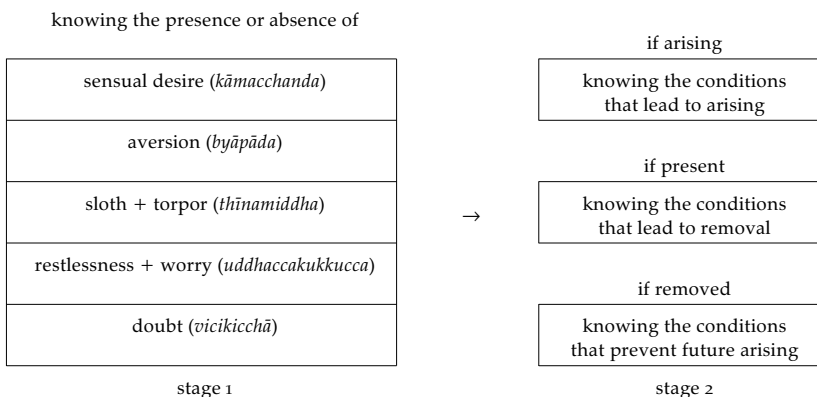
knowing the presence or absence of

sensual desire (*kāmacchanda*)

aversion (*byāpāda*)

sloth + torpor (*thīnamiddha*)

restlessness + worry (*uddhaccakukkucca*)

doubt (*vicikicchā*)

stage 1

→

if arising

knowing the conditions that lead to arising

if present

knowing the conditions that lead to removal

if removed

knowing the conditions that prevent future arising

stage 2